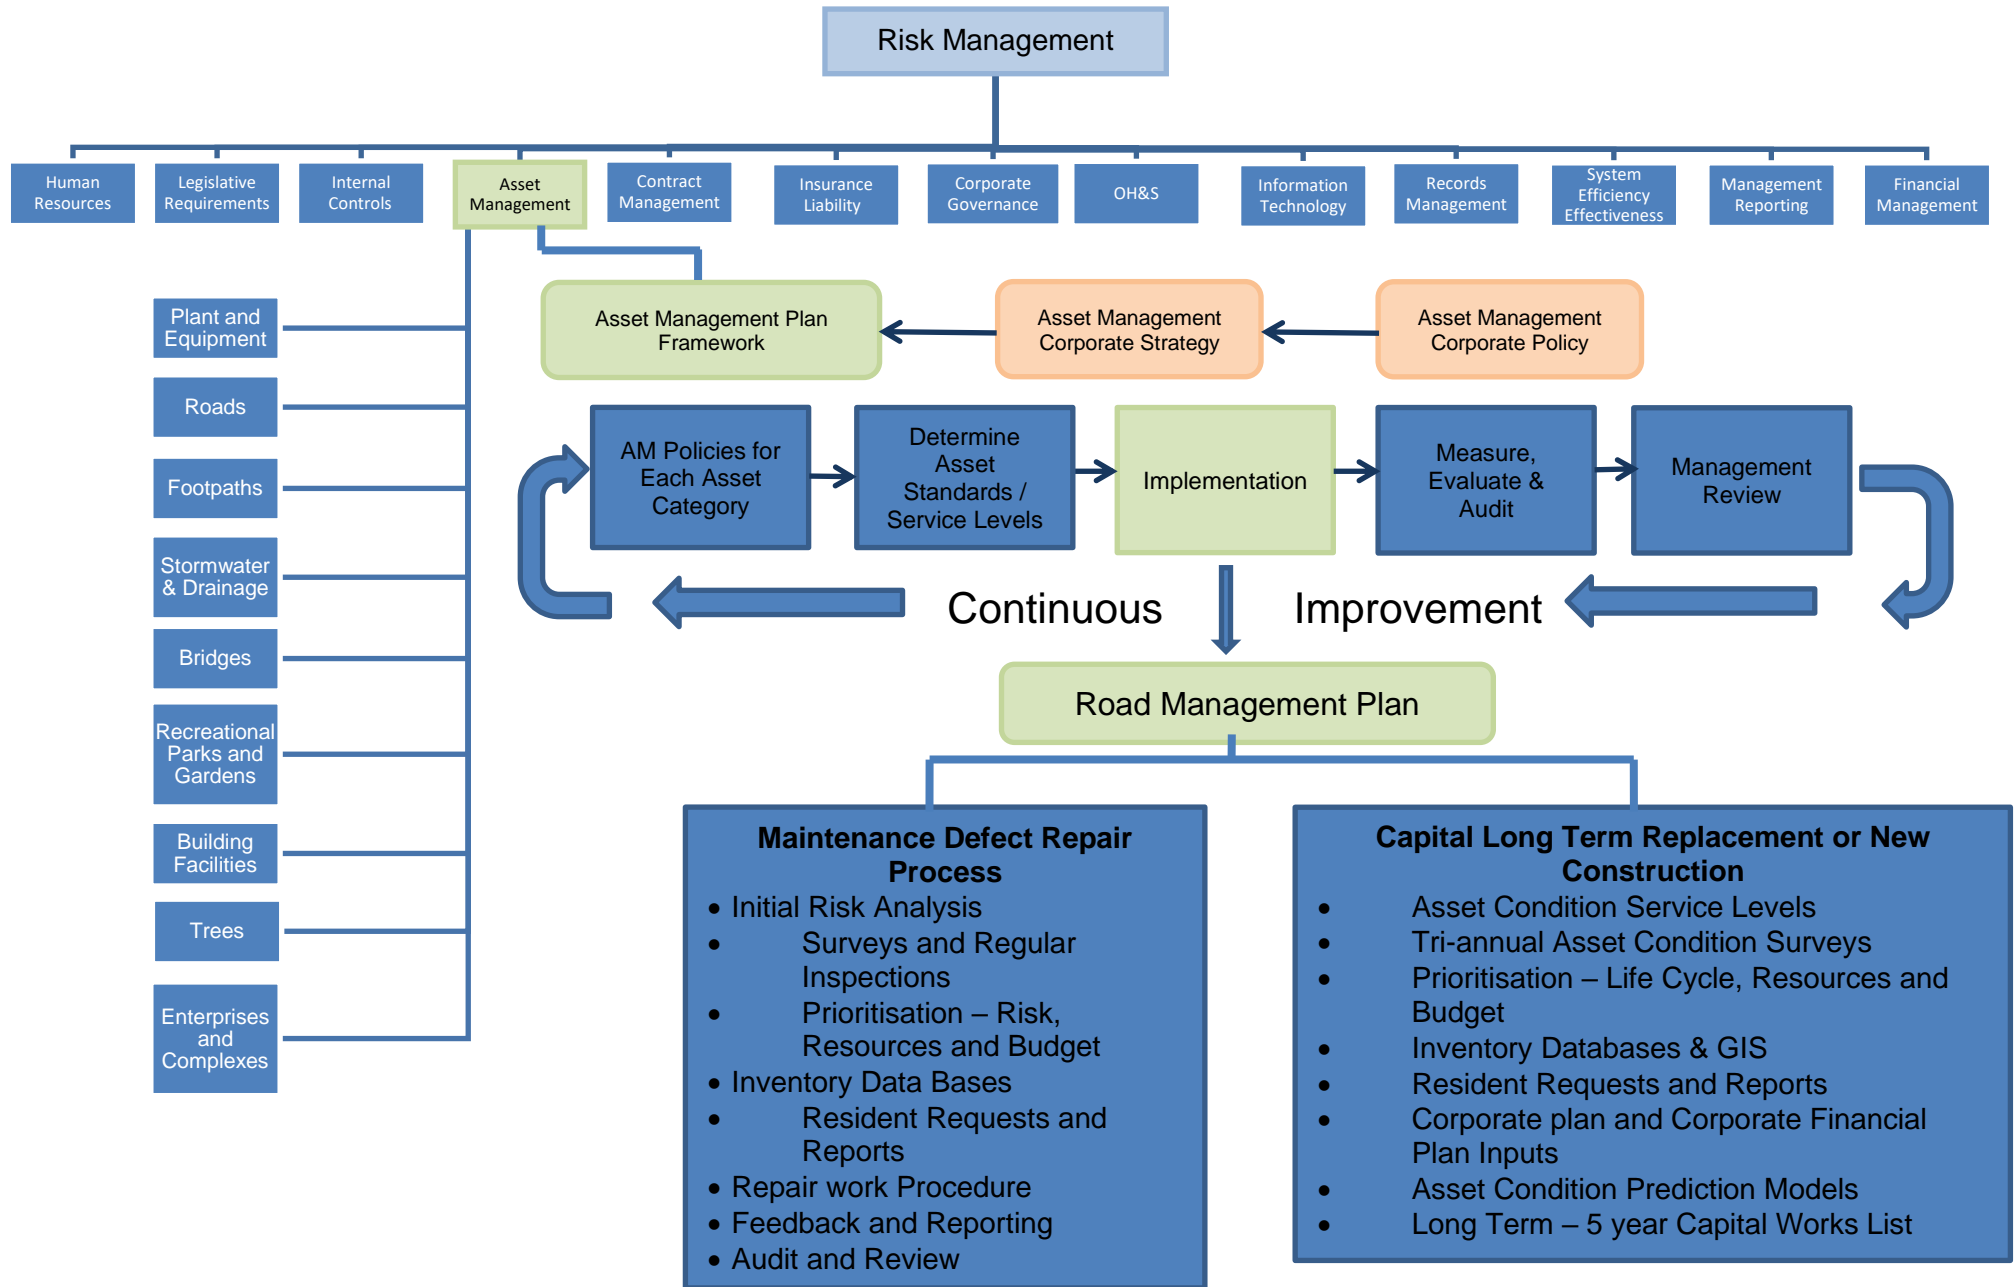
Risk Management

Human Resources

Legislative Requirements

Internal Controls

Asset Management

Contract Management

Insurance Liability

Corporate Governance

OH&S

Information Technology

Records Management

System Efficiency Effectiveness

Management Reporting

Financial Management

Plant and Equipment

Roads

Footpaths

Stormwater & Drainage

Bridges

Recreational Parks and Gardens

Building Facilities

Trees

Enterprises and Complexes

Asset Management Plan Framework

Asset Management Corporate Strategy

Asset Management Corporate Policy

AM Policies for Each Asset Category

Determine Asset Standards / Service Levels

Implementation

Measure, Evaluate & Audit

Management Review

Continuous Improvement

Road Management Plan

Maintenance Defect Repair Process
• Initial Risk Analysis
• Surveys and Regular Inspections
• Prioritisation – Risk, Resources and Budget
• Inventory Data Bases
• Resident Requests and Reports
• Repair work Procedure
• Feedback and Reporting
• Audit and Review

Capital Long Term Replacement or New Construction
• Asset Condition Service Levels
• Tri-annual Asset Condition Surveys
• Prioritisation – Life Cycle, Resources and Budget
• Inventory Databases & GIS
• Resident Requests and Reports
• Corporate plan and Corporate Financial Plan Inputs
• Asset Condition Prediction Models
• Long Term – 5 year Capital Works List